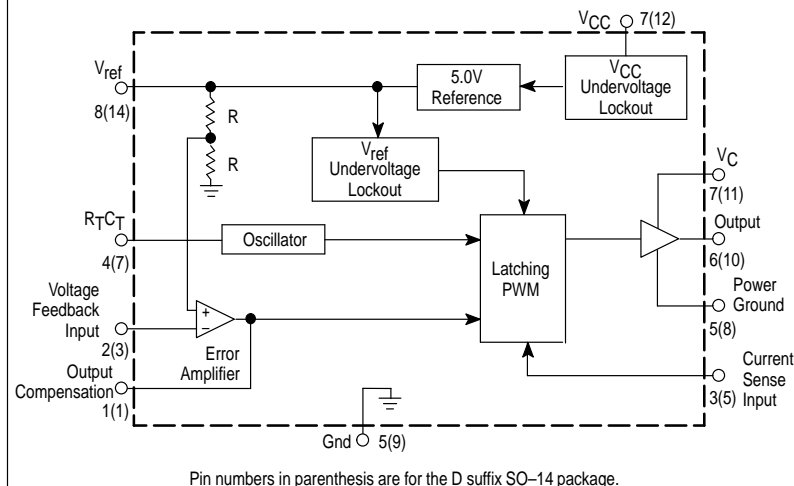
$V_{CC}$ 7(12)

$V_{ref}$
8(14)

5.0V Reference

$V_{CC}$ Undervoltage Lockout

R

R

$V_{ref}$ Undervoltage Lockout

$V_C$
7(11)

Output
6(10)

$R_TC_T$
4(7)

Oscillator

Latching PWM

Power Ground
5(8)

Voltage Feedback Input
2(3)

+
−

Error Amplifier

Output Compensation
1(1)

Current Sense Input
3(5)

Gnd 5(9)

Pin numbers in parenthesis are for the D suffix SO–14 package.